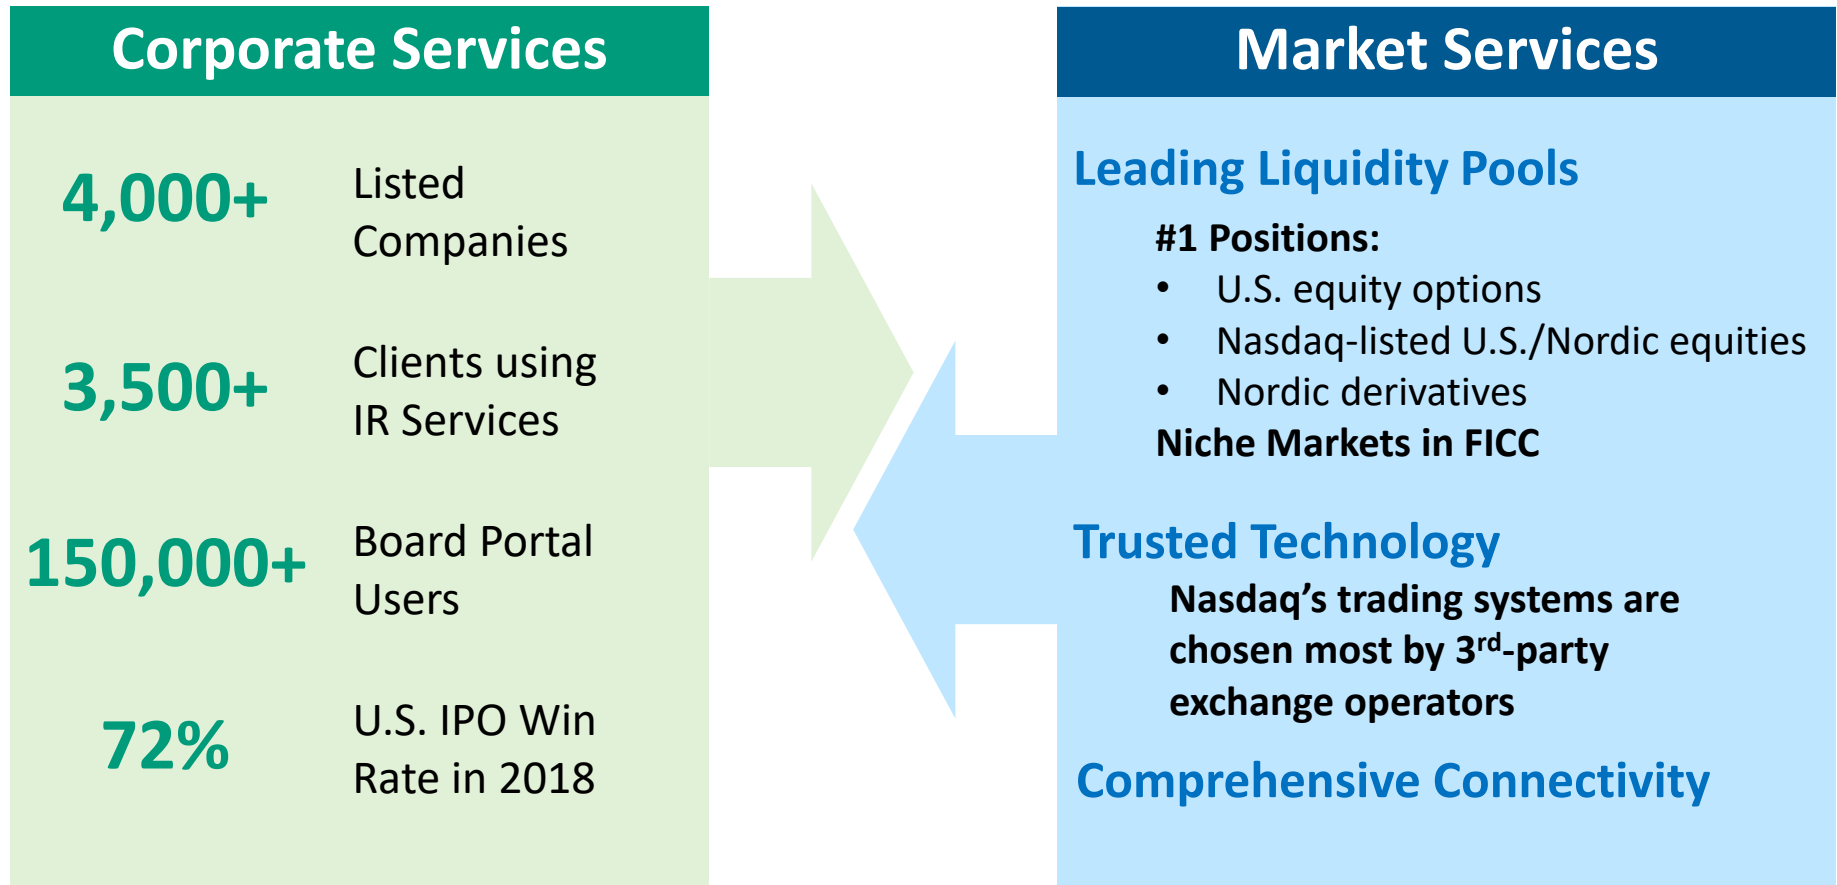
Corporate Services

4,000+ Listed Companies

3,500+ Clients using IR Services

150,000+ Board Portal Users

72% U.S. IPO Win Rate in 2018

Market Services

Leading Liquidity Pools

#1 Positions:
- U.S. equity options
- Nasdaq-listed U.S./Nordic equities
- Nordic derivatives

Niche Markets in FICC

Trusted Technology

Nasdaq’s trading systems are chosen most by 3$^{rd}$-party exchange operators

Comprehensive Connectivity